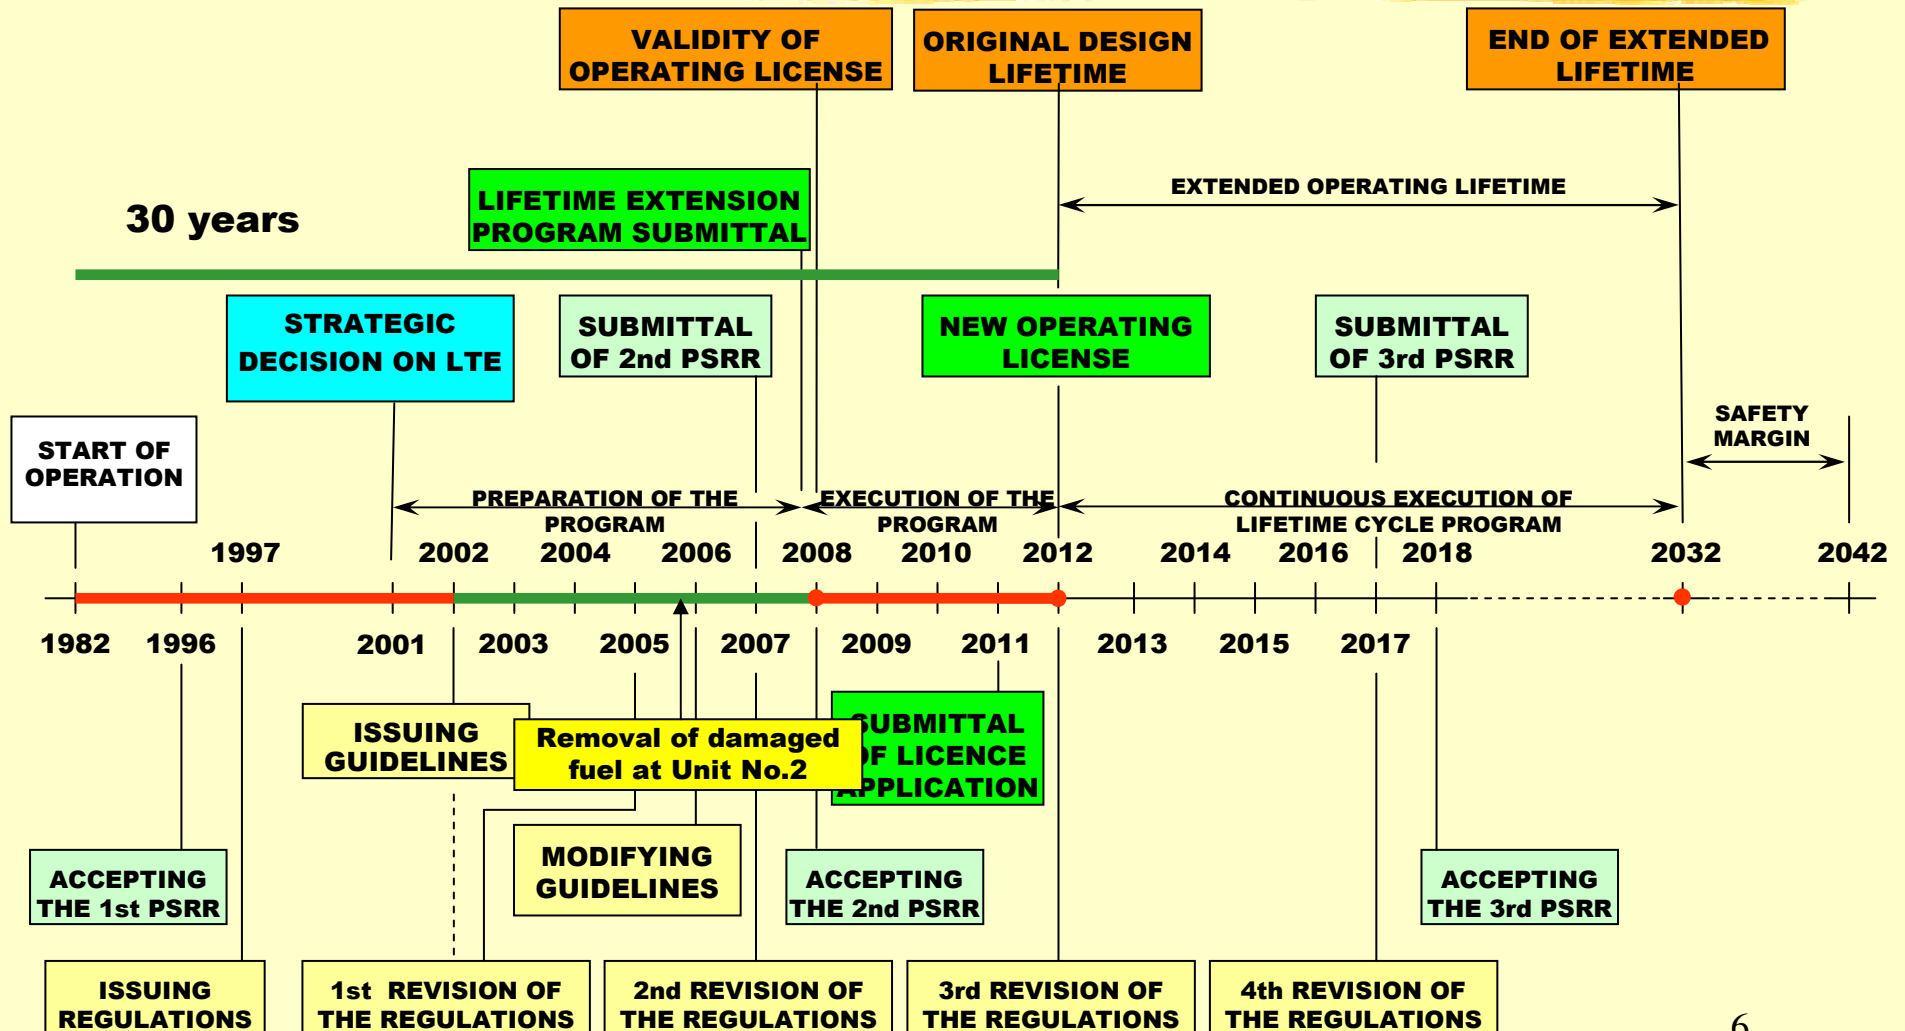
VALIDITY OF OPERATING LICENSE

ORIGINAL DESIGN LIFETIME

END OF EXTENDED LIFETIME

EXTENDED OPERATING LIFETIME

30 years

LIFETIME EXTENSION PROGRAM SUBMITTAL

STRATEGIC DECISION ON LTE

SUBMITTAL OF 2nd PSRR

NEW OPERATING LICENSE

SUBMITTAL OF 3rd PSRR

SAFETY MARGIN

START OF OPERATION

PREPARATION OF THE PROGRAM

EXECUTION OF THE PROGRAM

CONTINUOUS EXECUTION OF LIFETIME CYCLE PROGRAM

1997 2002 2004 2006 2008 2010 2012 2014 2016 2018 2032 2042

1982 1996 2001 2003 2005 2007 2009 2011 2013 2015 2017

ISSUING GUIDELINES

Removal of damaged fuel at Unit No.2

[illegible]UBMITTAL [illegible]F LICENCE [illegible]PPLICATION

MODIFYING GUIDELINES

ACCEPTING THE 1st PSRR

ACCEPTING THE 2nd PSRR

ACCEPTING THE 3rd PSRR

ISSUING REGULATIONS

1st REVISION OF THE REGULATIONS

2nd REVISION OF THE REGULATIONS

3rd REVISION OF THE REGULATIONS

4th REVISION OF THE REGULATIONS

6